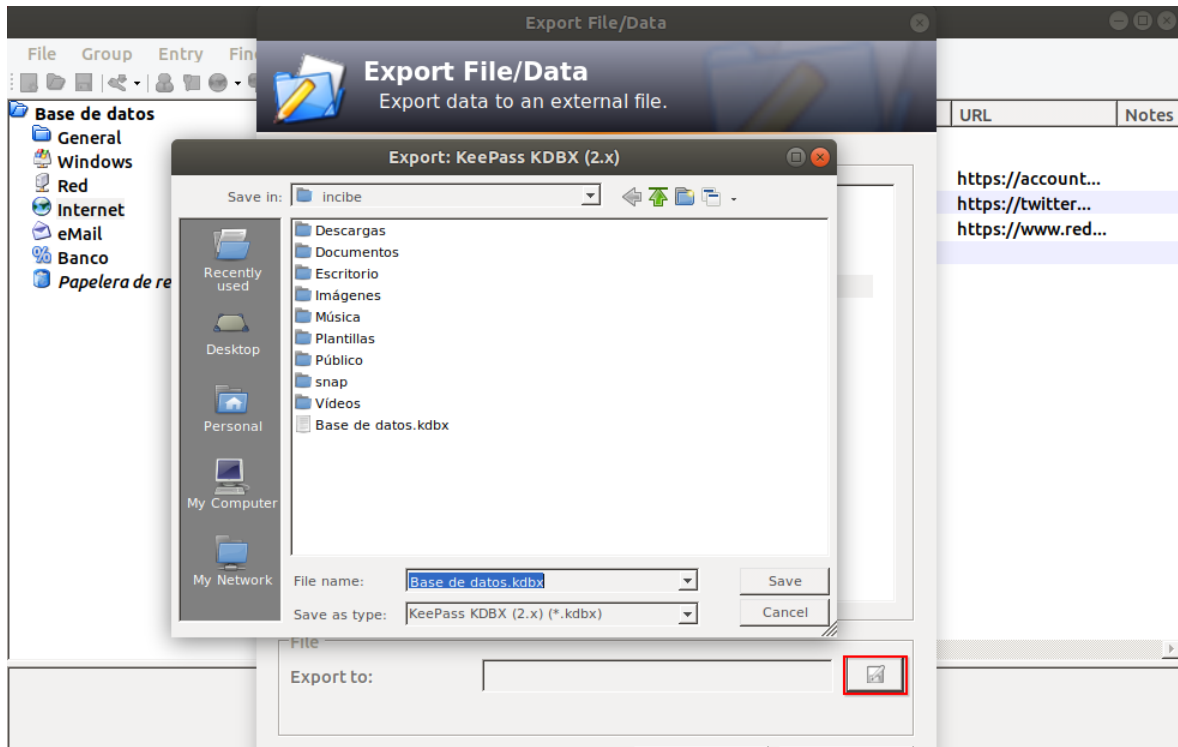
Export File/Data

File Group Entry Fin

Export File/Data
Export data to an external file.

Base de datos
General
Windows
Red
Internet
eMail
Banco
Papelera de re

URL
Notes
https://account...
https://twitter...
https://www.red...

Export: KeePass KDBX (2.x)

Save in: incibe

Recently used
Desktop
Personal
My Computer
My Network

Descargas
Documentos
Escritorio
Imágenes
Música
Plantillas
Público
snap
Vídeos
Base de datos.kdbx

File name: Base de datos.kdbx
Save
Save as type: KeePass KDBX (2.x) (*.kdbx)
Cancel

File
Export to: